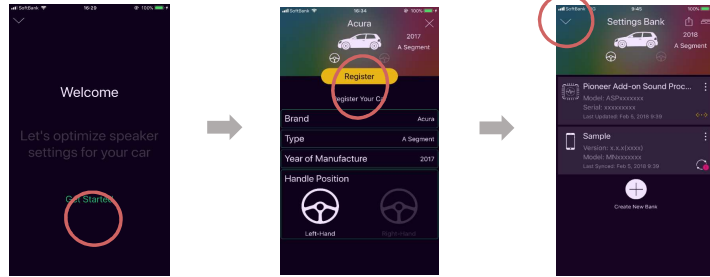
SoftBank 16:28 100%

Welcome

Let's optimize speaker settings for your car

Get Started

SoftBank 16:34 100%

Acura

2017

A Segment

Register

Register Your Car

Brand Acura

Type A Segment

Year of Manufacture 2017

Handle Position

Left-Hand

Right-Hand

SoftBank 9:45 100%

Settings Bank

2018

A Segment

Pioneer Add-on Sound Proc...

Model: ASPxxxxxxx

Serial: xxxxxxxxxx

Last Updated: Feb 6, 2018 9:39

Sample

Version: x.x.x(xxxx)

Model: MNxxxxxxx

Last Synced: Feb 5, 2018 9:36

Create New Bank